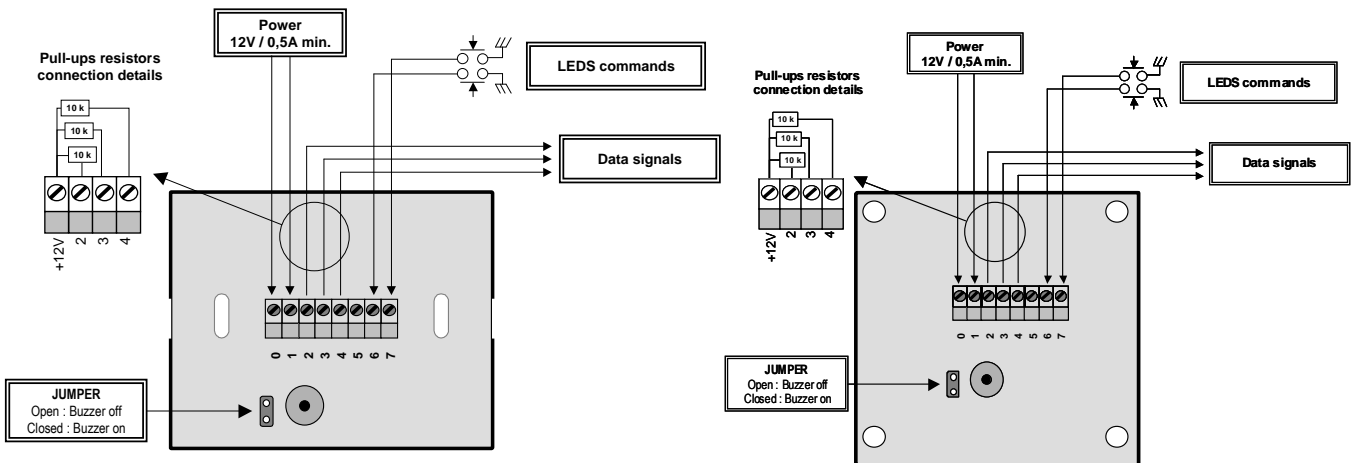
Pull-ups resistors connection details

10 k
10 k
10 k

+12V 2 3 4

Power
12V / 0,5A min.

LEDS commands

Data signals

0 1 2 3 4 5 6 7

JUMPER
Open : Buzzer off
Closed : Buzzer on

Pull-ups resistors connection details

10 k
10 k
10 k

+12V 2 3 4

Power
12V / 0,5A min.

LEDS commands

Data signals

0 1 2 3 4 5 6 7

JUMPER
Open : Buzzer off
Closed : Buzzer on